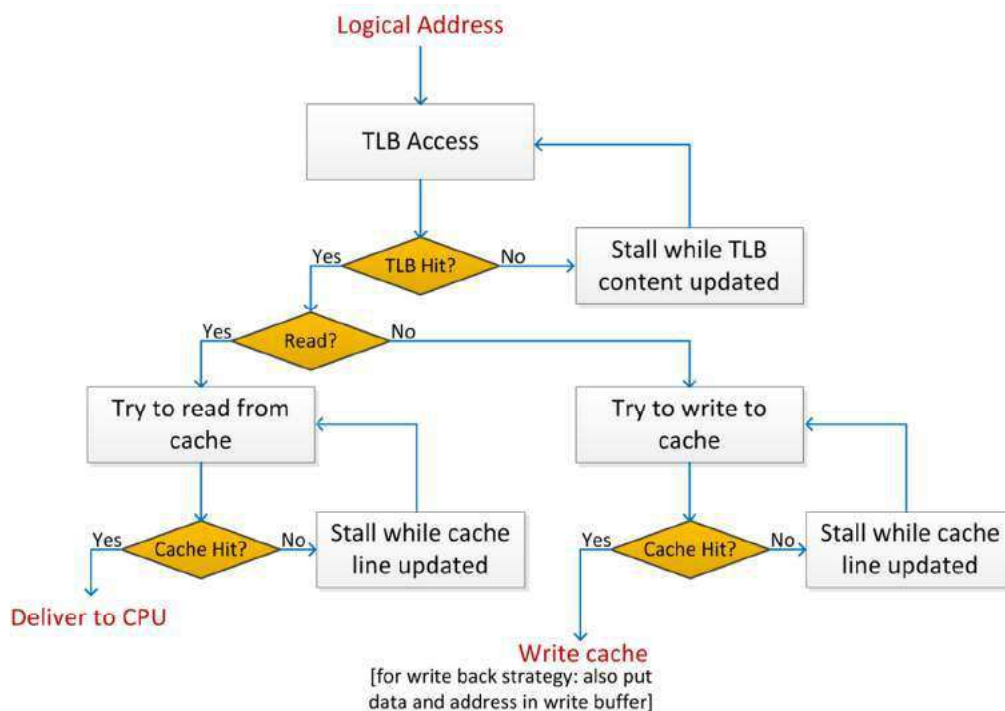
Logical Address

TLB Access

Yes
TLB Hit?
No
Stall while TLB content updated

Yes
Read?
No

Try to read from cache

Try to write to cache

Yes
Cache Hit?
No
Stall while cache line updated

Yes
Cache Hit?
No
Stall while cache line updated

Deliver to CPU

Write cache
[for write back strategy: also put data and address in write buffer]